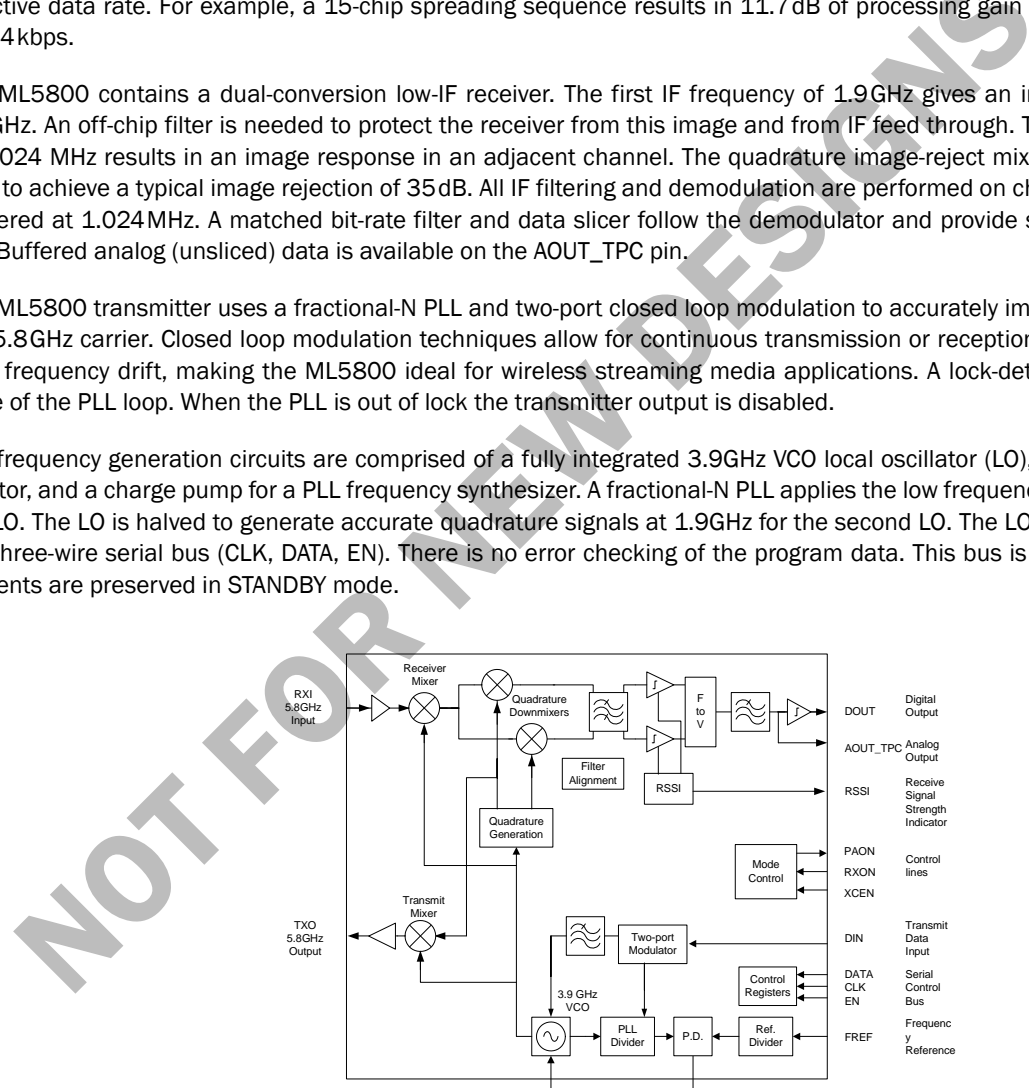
ctive data rate. For example, a 15-chip spreading sequence results in 11.7dB of processing gain 4kbps.

ML5800 contains a dual-conversion low-IF receiver. The first IF frequency of 1.9GHz gives an in Hz. An off-chip filter is needed to protect the receiver from this image and from IF feed through. T 024 MHz results in an image response in an adjacent channel. The quadrature image-reject mix to achieve a typical image rejection of 35dB. All IF filtering and demodulation are performed on ch ered at 1.024MHz. A matched bit-rate filter and data slicer follow the demodulator and provide s Buffered analog (unsliced) data is available on the AOUT_TPC pin.

ML5800 transmitter uses a fractional-N PLL and two-port closed loop modulation to accurately im 5.8GHz carrier. Closed loop modulation techniques allow for continuous transmission or reception frequency drift, making the ML5800 ideal for wireless streaming media applications. A lock-det e of the PLL loop. When the PLL is out of lock the transmitter output is disabled.

frequency generation circuits are comprised of a fully integrated 3.9GHz VCO local oscillator (LO), tor, and a charge pump for a PLL frequency synthesizer. A fractional-N PLL applies the low frequenc LO. The LO is halved to generate accurate quadrature signals at 1.9GHz for the second LO. The LO hree-wire serial bus (CLK, DATA, EN). There is no error checking of the program data. This bus is ents are preserved in STANDBY mode.

NOT FOR NEW DESIGNS

RXI 5.8GHz Input
Receiver Mixer
Quadrature Downmixers
F to V
DOUT
Digital Output
AOUT_TPC
Analog Output
Filter Alignment
RSSI
RSSI
Receive Signal Strength Indicator
Quadrature Generation
Mode Control
PAON
RXON
XCEN
Control lines
Transmit Mixer
TXO 5.8GHz Output
Two-port Modulator
DIN
Transmit Data Input
Control Registers
DATA
CLK
EN
Serial Control Bus
3.9 GHz VCO
PLL Divider
P.D.
Ref. Divider
FREF
Frequenc y Reference